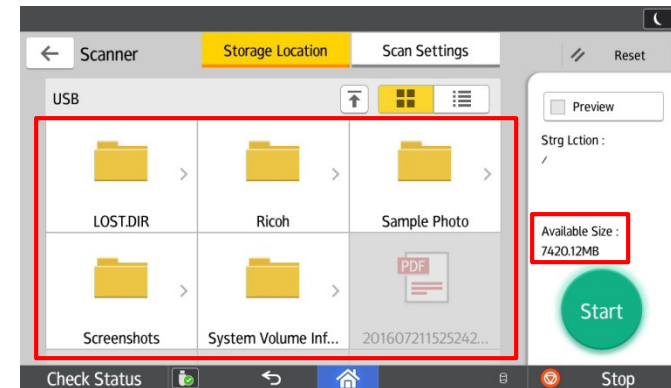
Scanner

Storage Location

Scan Settings

Reset

USB

LOST.DIR

Ricoh

Sample Photo

Screenshots

System Volume Inf...

PDF

201607211525242...

Preview

Strg Lction :

/

Available Size :

7420.12MB

Start

Check Status

Stop